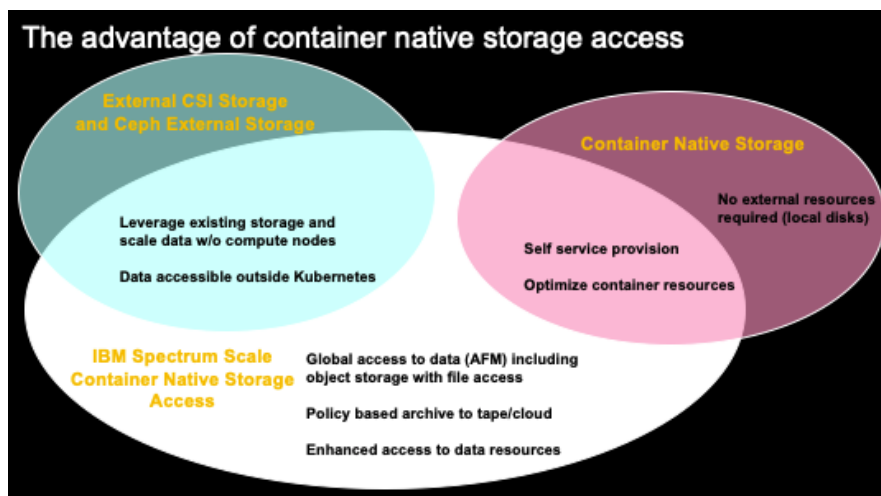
The advantage of container native storage access

External CSI Storage and Ceph External Storage

Leverage existing storage and scale data w/o compute nodes

Data accessible outside Kubernetes

Container Native Storage

No external resources required (local disks)

Self service provision

Optimize container resources

IBM Spectrum Scale Container Native Storage Access

Global access to data (AFM) including object storage with file access

Policy based archive to tape/cloud

Enhanced access to data resources